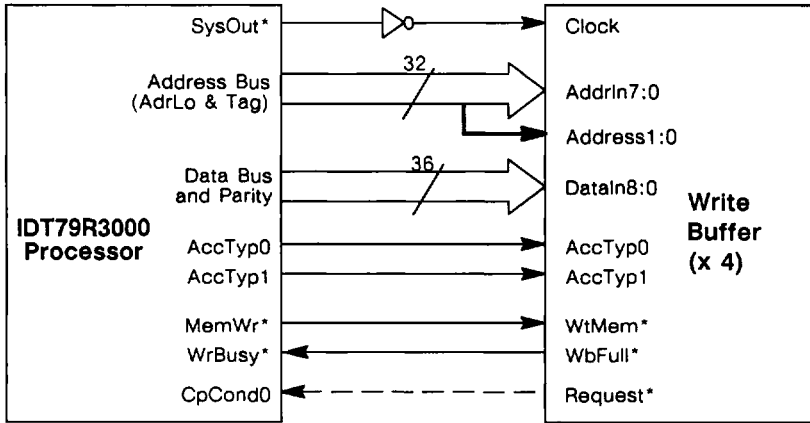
SysOut*
Address Bus (AdrLo & Tag)
Data Bus and Parity
IDT79R3000 Processor
AccTyp0
AccTyp1
MemWr*
WrBusy*
CpCond0

32
36

Clock
AddrIn7:0
Address1:0
DataIn8:0
AccTyp0
AccTyp1
WtMem*
WbFull*
Request*

Write Buffer (x 4)